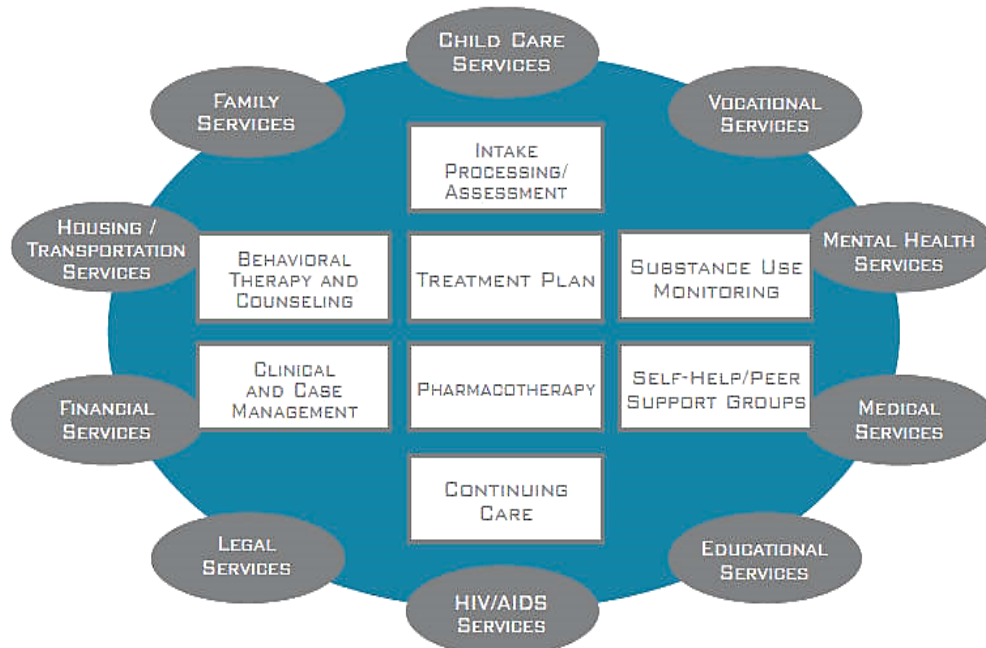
Child Care Services

Family Services

Vocational Services

Intake Processing/ Assessment

Housing / Transportation Services

Behavioral Therapy and Counseling

Treatment Plan

Substance Use Monitoring

Mental Health Services

Clinical and Case Management

Pharmacotherapy

Self-Help/Peer Support Groups

Financial Services

Medical Services

Continuing Care

Legal Services

Educational Services

HIV/AIDS Services